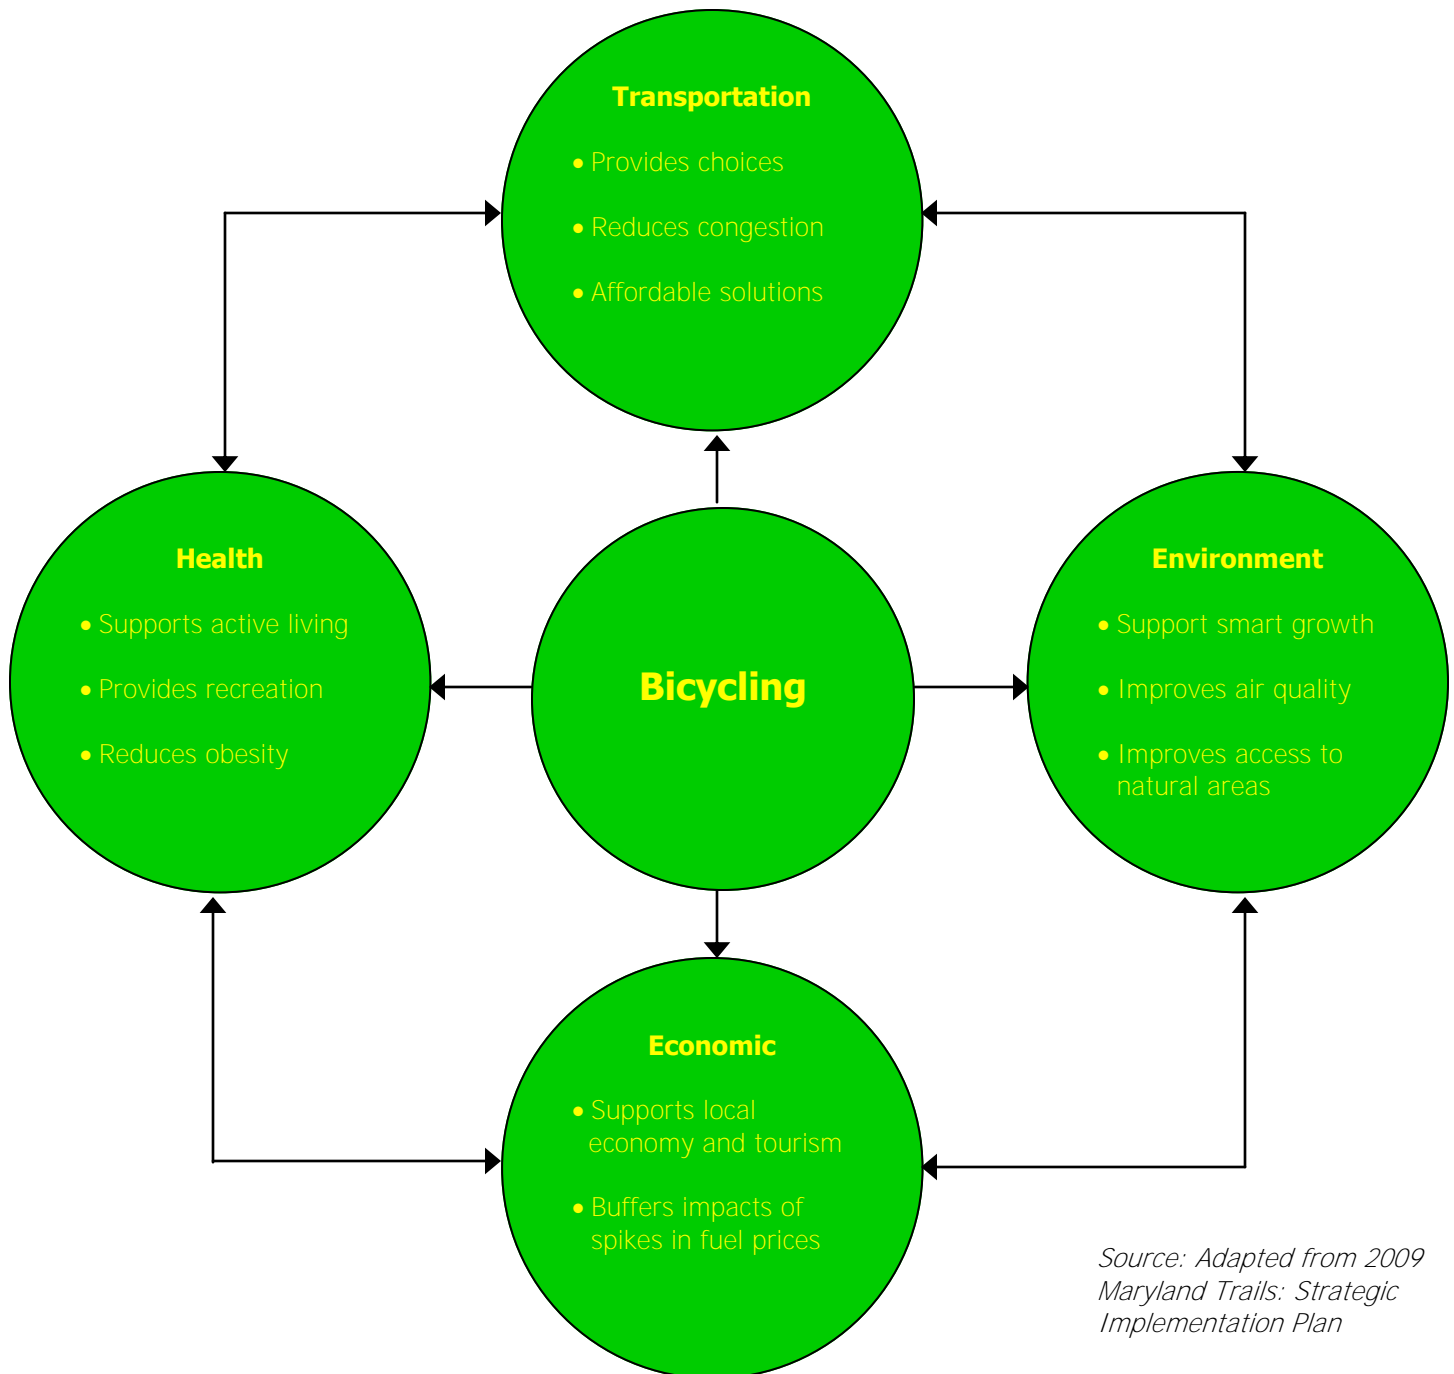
Transportation

• Provides choices

• Reduces congestion

• Affordable solutions

Health

• Supports active living

• Provides recreation

• Reduces obesity

Bicycling

Environment

• Support smart growth

• Improves air quality

• Improves access to natural areas

Economic

• Supports local economy and tourism

• Buffers impacts of spikes in fuel prices

Source: Adapted from 2009 Maryland Trails: Strategic Implementation Plan